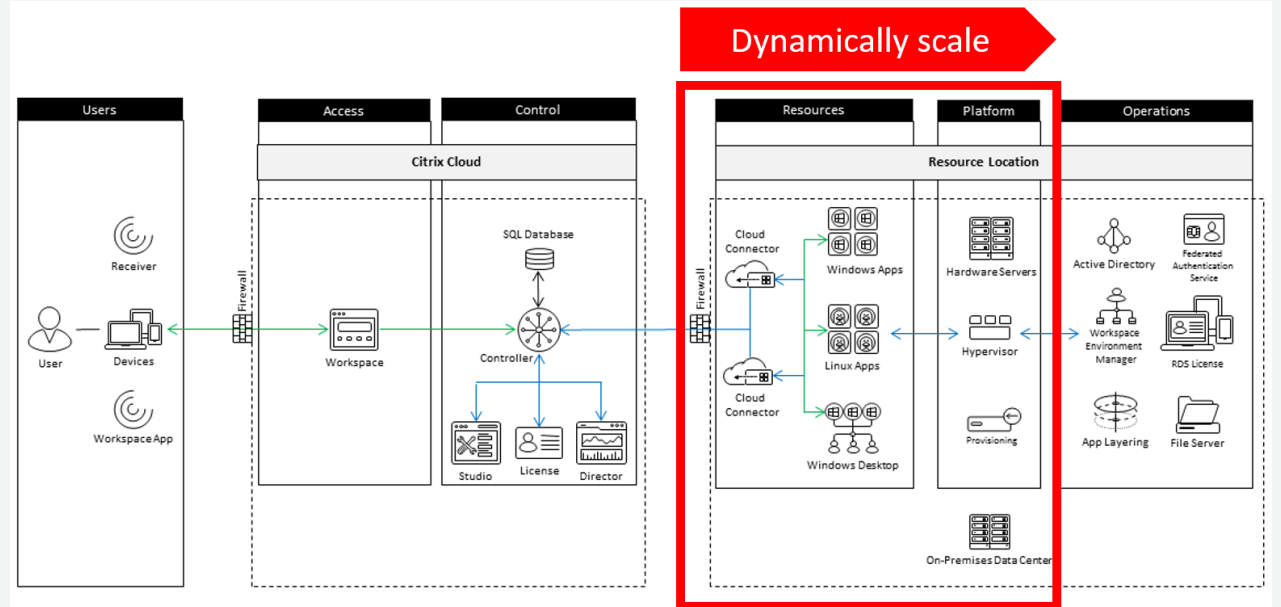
Dynamically scale

Users

Receiver

User

Devices

Workspace App

Firewall

Access

Citrix Cloud

Workspace

Control

SQL Database

Controller

Studio

License

Director

Resources

Resource Location

Firewall

Cloud Connector

Windows Apps

Linux Apps

Cloud Connector

Windows Desktop

Platform

Hardware Servers

Hypervisor

Provisioning

On-Premises Data Center

Operations

Active Directory

Federated Authentication Service

Workspace Environment Manager

RDS License

App Layering

File Server